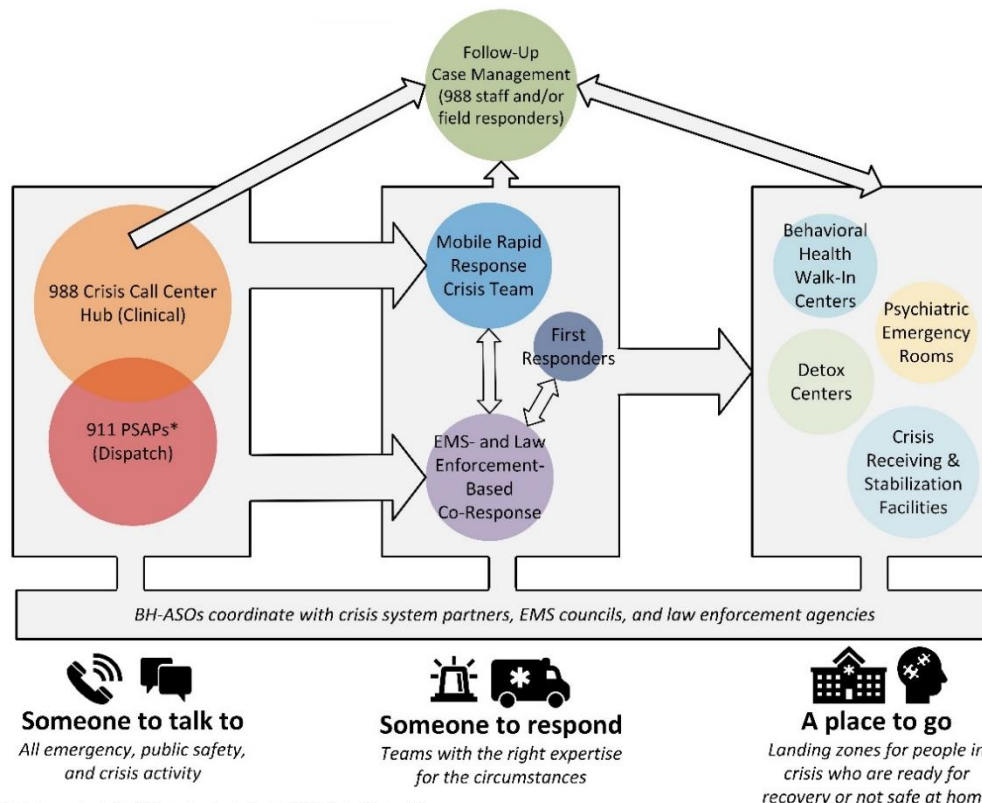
Follow-Up Case Management (988 staff and/or field responders)

988 Crisis Call Center Hub (Clinical)

911 PSAPs* (Dispatch)

Mobile Rapid Response Crisis Team

First Responders

EMS- and Law Enforcement-Based Co-Response

Behavioral Health Walk-In Centers

Psychiatric Emergency Rooms

Detox Centers

Crisis Receiving & Stabilization Facilities

BH-ASOs coordinate with crisis system partners, EMS councils, and law enforcement agencies

Someone to talk to
All emergency, public safety, and crisis activity

Someone to respond
Teams with the right expertise for the circumstances

A place to go
Landing zones for people i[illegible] crisis who are ready for recovery or not safe at hom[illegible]